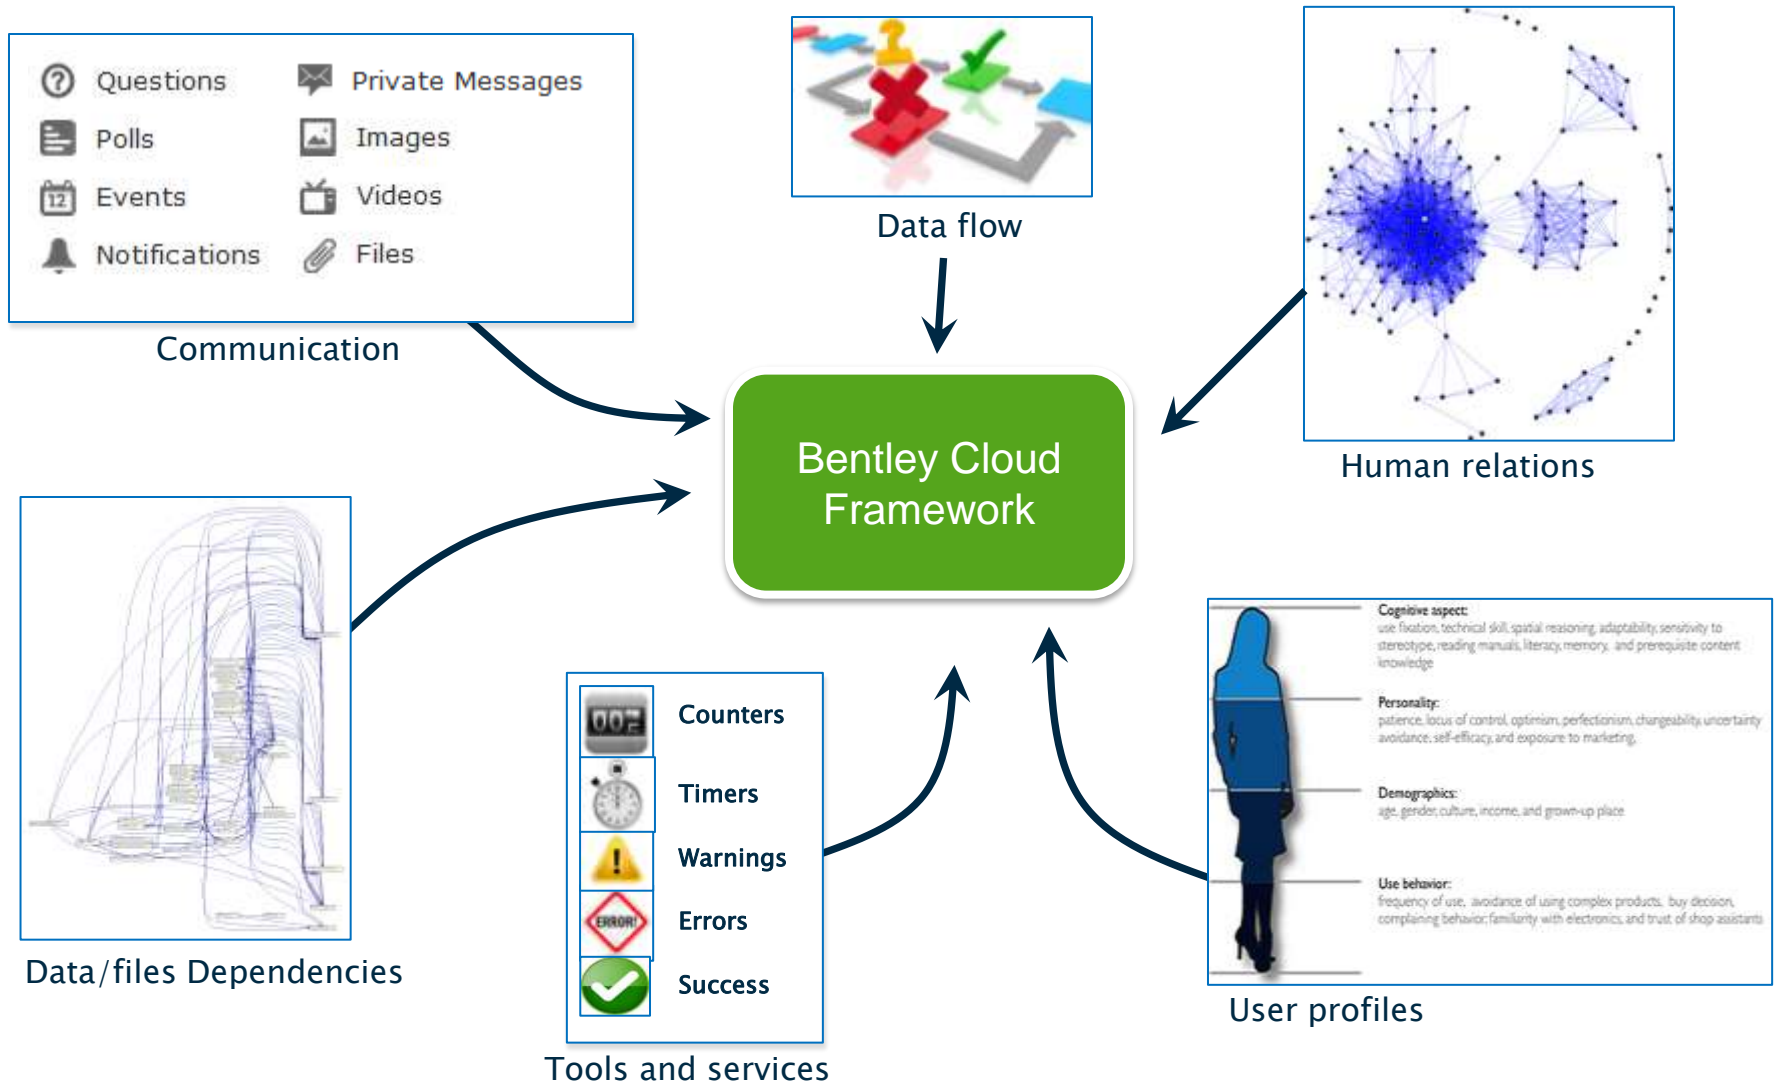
Questions
Private Messages
Polls
Images
12 Events
Videos
Notifications
Files

Communication

Data flow

Human relations

Bentley Cloud Framework

Cognitive aspect:
use fixation, technical skill, spatial reasoning, adaptability, sensitivity to stereotype, reading manuals, literacy, memory, and prerequisite content knowledge

Personality:
patience, locus of control, optimism, perfectionism, changeability, uncertainty avoidance, self-efficacy, and exposure to marketing

Demographics:
age, gender, culture, income, and grown-up place

Use behavior:
frequency of use, avoidance of using complex products, buy decision, complaining behavior, familiarity with electronics, and trust of shop assistants

User profiles

Data/files Dependencies

007 Counters
Timers
! Warnings
ERROR! Errors
Success

Tools and services